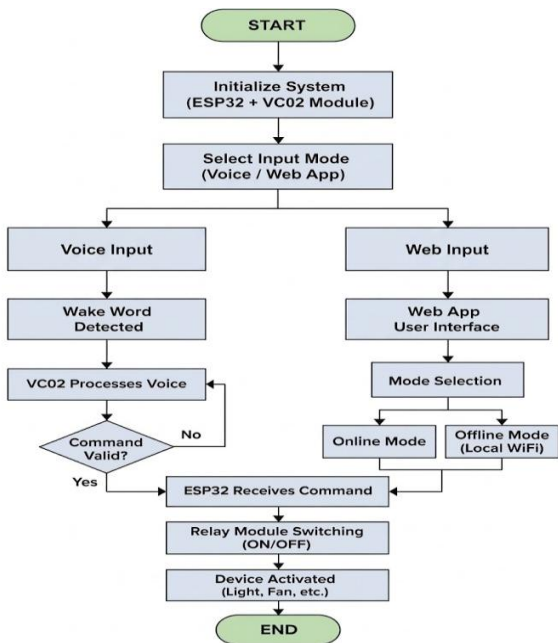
START

Initialize System
(ESP32 + VC02 Module)

Select Input Mode
(Voice / Web App)

Voice Input

Web Input

Wake Word
Detected

Web App
User Interface

VC02 Processes Voice

Mode Selection

Command
Valid?

No

Online Mode

Offline Mode
(Local WiFi)

Yes

ESP32 Receives Command

Relay Module Switching
(ON/OFF)

Device Activated
(Light, Fan, etc.)

END